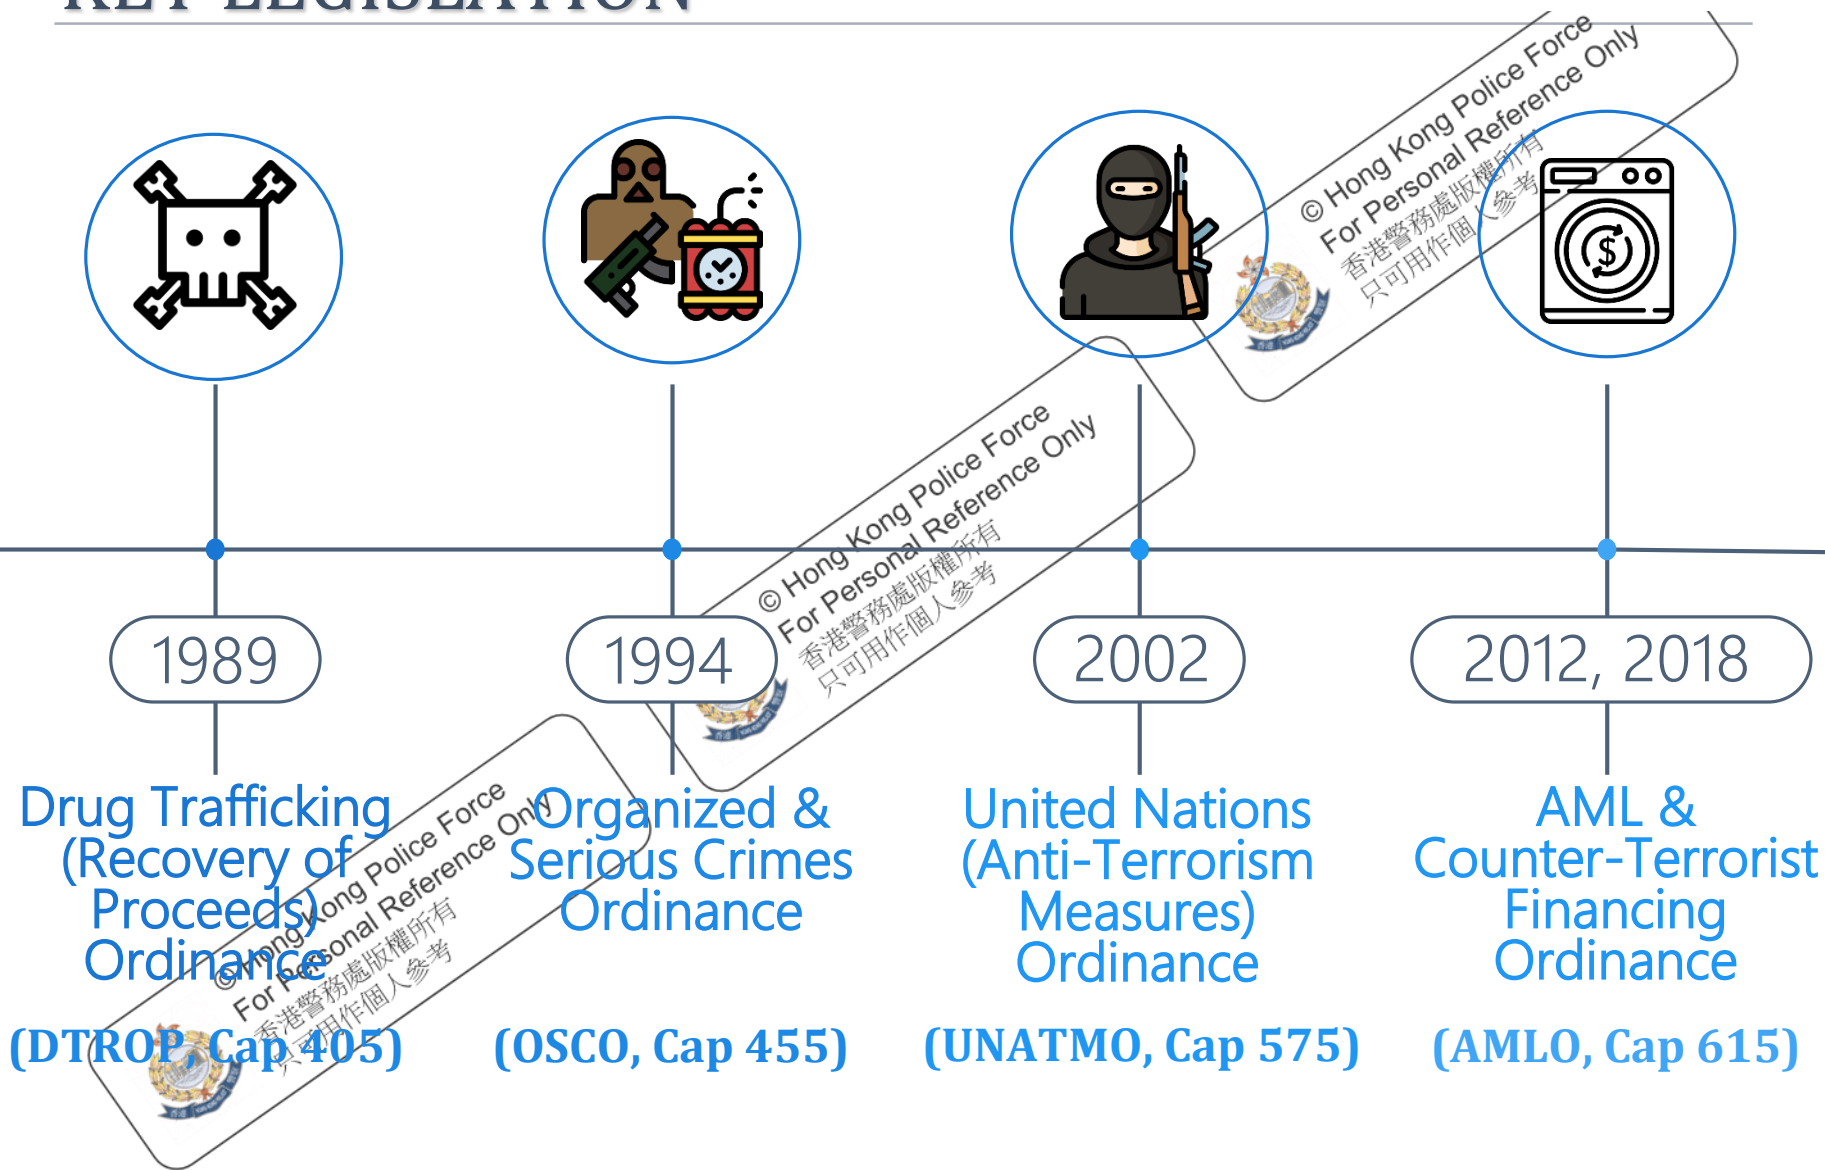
KEY LEGISLATION

1989

Drug Trafficking (Recovery of Proceeds) Ordinance

(DTROP, Cap 405)

1994

Organized & Serious Crimes Ordinance

(OSCO, Cap 455)

2002

United Nations (Anti-Terrorism Measures) Ordinance

(UNATMO, Cap 575)

2012, 2018

AML & Counter-Terrorist Financing Ordinance

(AMLO, Cap 615)

© Hong Kong Police Force
For Personal Reference Only
香港警務處版權所有
只可用作個人參考

© Hong Kong Police Force
For Personal Reference Only
香港警務處版權所有
只可用作個人參考

© Hong Kong Police Force
For Personal Reference Only
香港警務處版權所有
只可用作個人參考